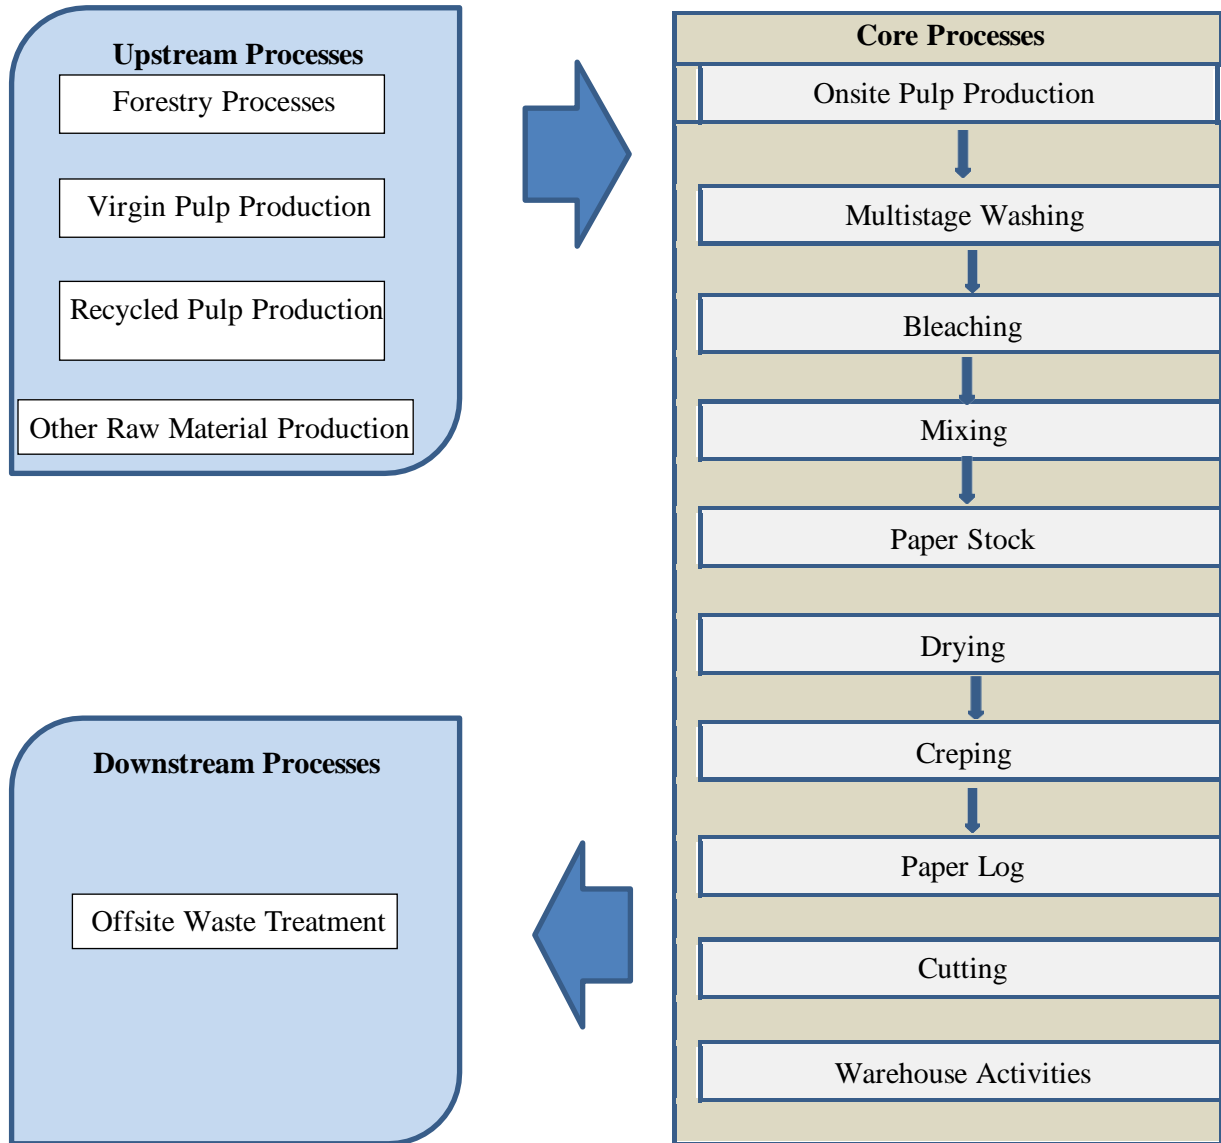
Upstream Processes

Forestry Processes

Virgin Pulp Production

Recycled Pulp Production

Other Raw Material Production

Core Processes

Onsite Pulp Production

Multistage Washing

Bleaching

Mixing

Paper Stock

Drying

Creping

Paper Log

Cutting

Warehouse Activities

Downstream Processes

Offsite Waste Treatment